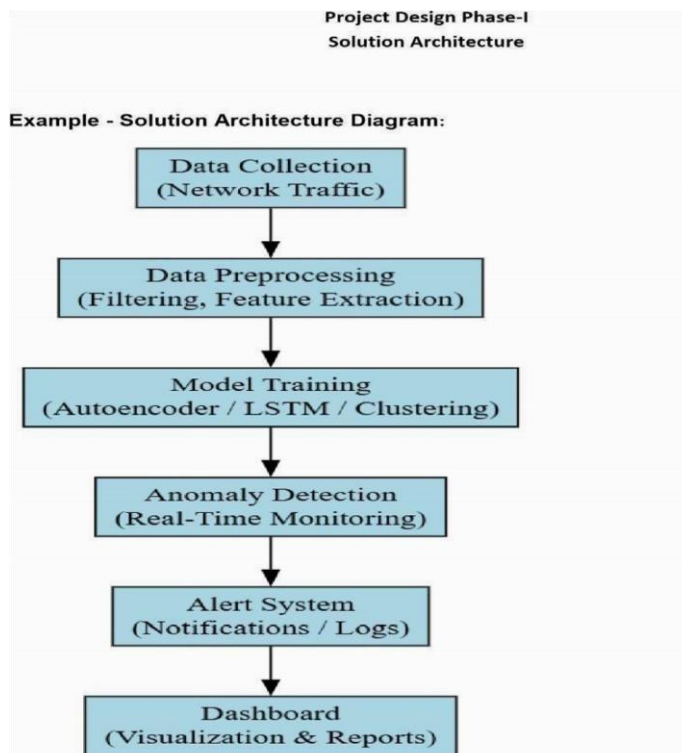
Project Design Phase-I
Solution Architecture

Example - Solution Architecture Diagram:

Data Collection
(Network Traffic)

Data Preprocessing
(Filtering, Feature Extraction)

Model Training
(Autoencoder / LSTM / Clustering)

Anomaly Detection
(Real-Time Monitoring)

Alert System
(Notifications / Logs)

Dashboard
(Visualization & Reports)